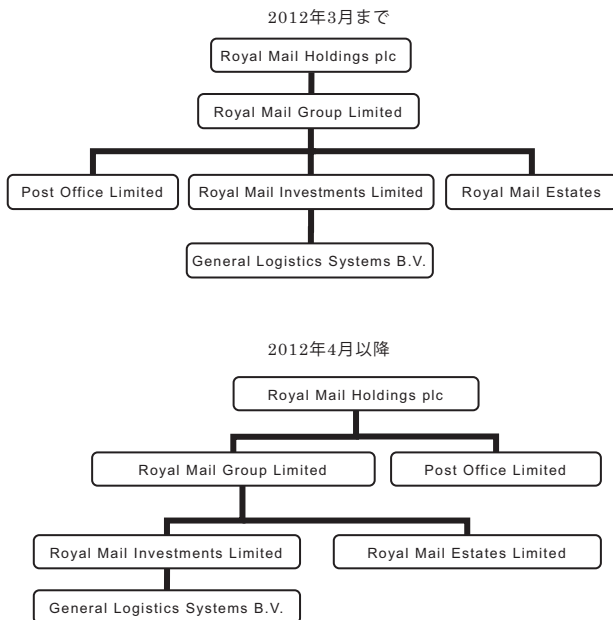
2012年3月まで

Royal Mail Holdings plc

Royal Mail Group Limited

Post Office Limited

Royal Mail Investments Limited

Royal Mail Estates

General Logistics Systems B.V.

2012年4月以降

Royal Mail Holdings plc

Royal Mail Group Limited

Post Office Limited

Royal Mail Investments Limited

Royal Mail Estates Limited

General Logistics Systems B.V.